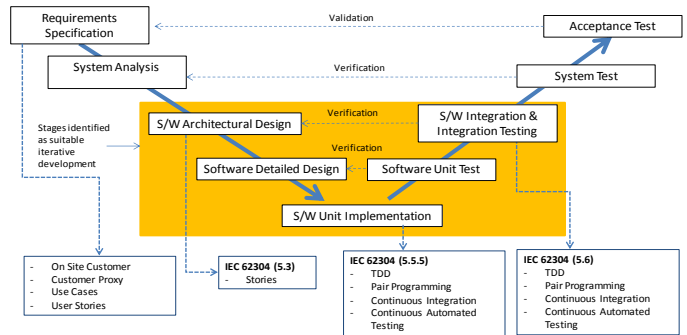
Requirements Specification

Validation

Acceptance Test

System Analysis

Verification

System Test

Stages identified as suitable iterative development

S/W Architectural Design

Verification

S/W Integration & Integration Testing

Verification

Software Detailed Design

Software Unit Test

S/W Unit Implementation

- On Site Customer
- Customer Proxy
- Use Cases
- User Stories

IEC 62304 (5.3)
- Stories

IEC 62304 (5.5.5)
- TDD
- Pair Programming
- Continuous Integration
- Continuous Automated Testing

IEC 62304 (5.6)
- TDD
- Pair Programming
- Continuous Integration
- Continuous Automated Testing